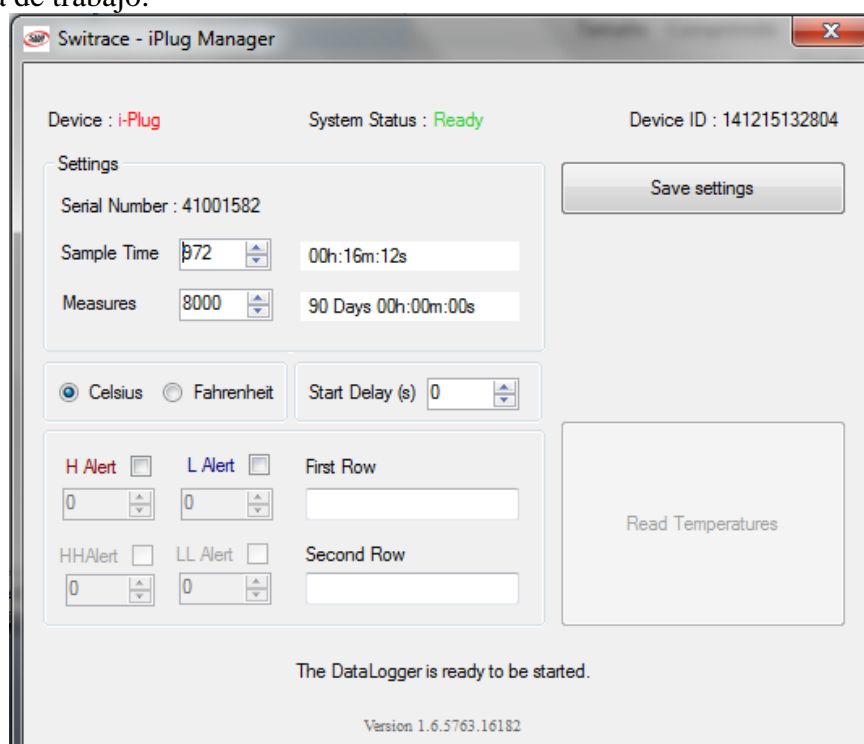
de trabajo.

Switrace - iPlug Manager

Device : i-Plug

System Status : Ready

Device ID : 141215132804

Settings

Serial Number : 41001582

Sample Time 972 00h:16m:12s

Measures 8000 90 Days 00h:00m:00s

Save settings

Celsius Fahrenheit

Start Delay (s) 0

H Alert L Alert First Row

0 0

HHAlert LL Alert Second Row

0 0

Read Temperatures

The DataLogger is ready to be started.

Version 1.6.5763.16182